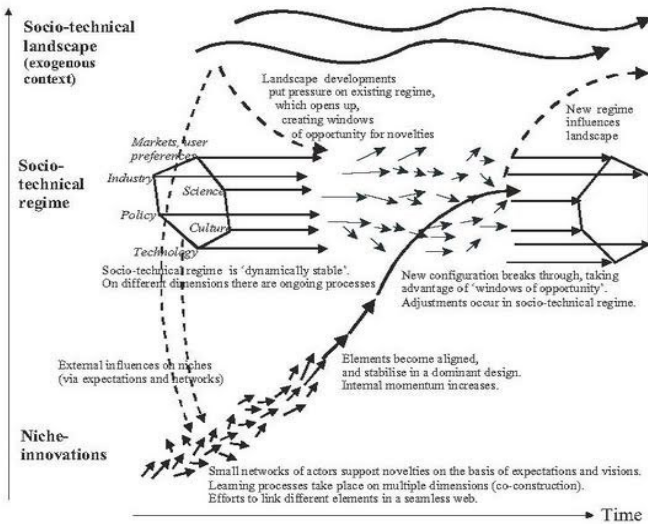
Socio-technical landscape (exogenous context)

Landscape developments put pressure on existing regime, which opens up, creating windows of opportunity for novelties

New regime influences landscape

Socio-technical regime

Markets, user preferences

Industry

Science

Policy

Culture

Technology

Socio-technical regime is 'dynamically stable'. On different dimensions there are ongoing processes

New configuration breaks through, taking advantage of 'windows of opportunity'. Adjustments occur in socio-technical regime.

External influences on niches (via expectations and networks)

Elements become aligned, and stabilise in a dominant design. Internal momentum increases.

Niche-innovations

Small networks of actors support novelties on the basis of expectations and visions. Learning processes take place on multiple dimensions (co-construction). Efforts to link different elements in a seamless web.

Time